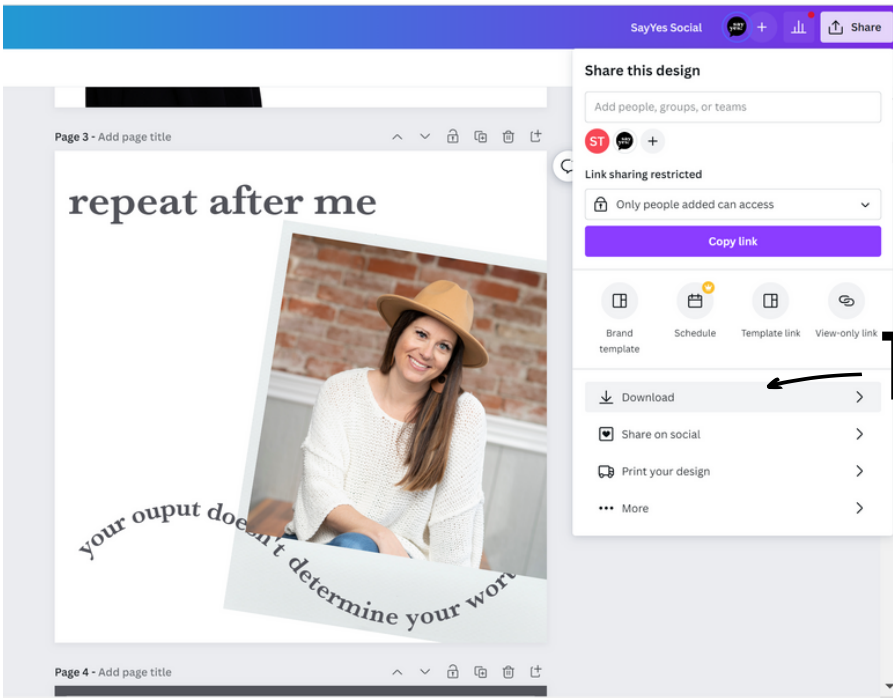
SayYes Social

Share

Page 3 - Add page title

repeat after me

your ouput doesn't determine your wor

Share this design

Add people, groups, or teams

ST

Link sharing restricted

Only people added can access

Copy link

Brand template

Schedule

Template link

View-only link

Download

Share on social

Print your design

More

Page 4 - Add page title